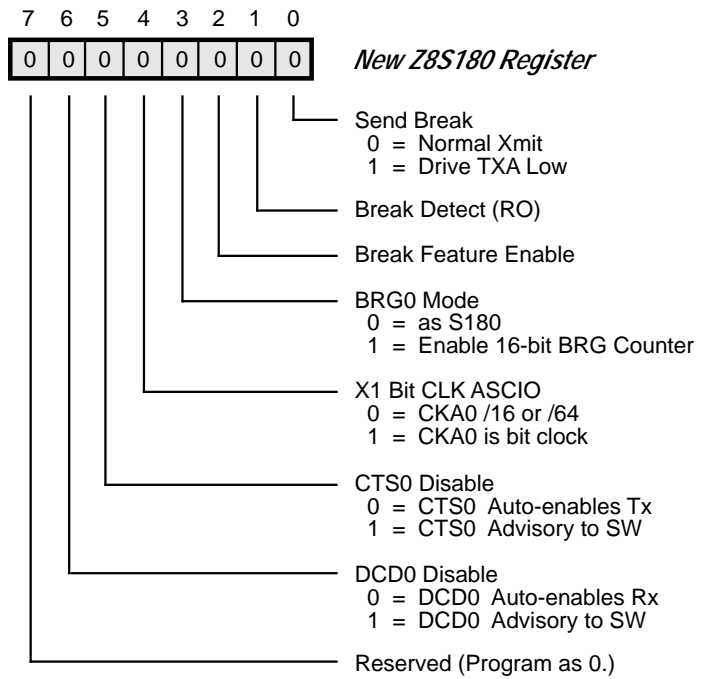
7 6 5 4 3 2 1 0

| 0 | 0 | 0 | 0 | 0 | 0 | 0 | 0 |
|---|---|---|---|---|---|---|---|

*New Z8S180 Register*

Send Break
0 = Normal Xmit
1 = Drive TXA Low

Break Detect (RO)

Break Feature Enable

BRG0 Mode
0 = as S180
1 = Enable 16-bit BRG Counter

X1 Bit CLK ASCIO
0 = CKA0 /16 or /64
1 = CKA0 is bit clock

CTS0 Disable
0 = CTS0 Auto-enables Tx
1 = CTS0 Advisory to SW

DCD0 Disable
0 = DCD0 Auto-enables Rx
1 = DCD0 Advisory to SW

Reserved (Program as 0.)